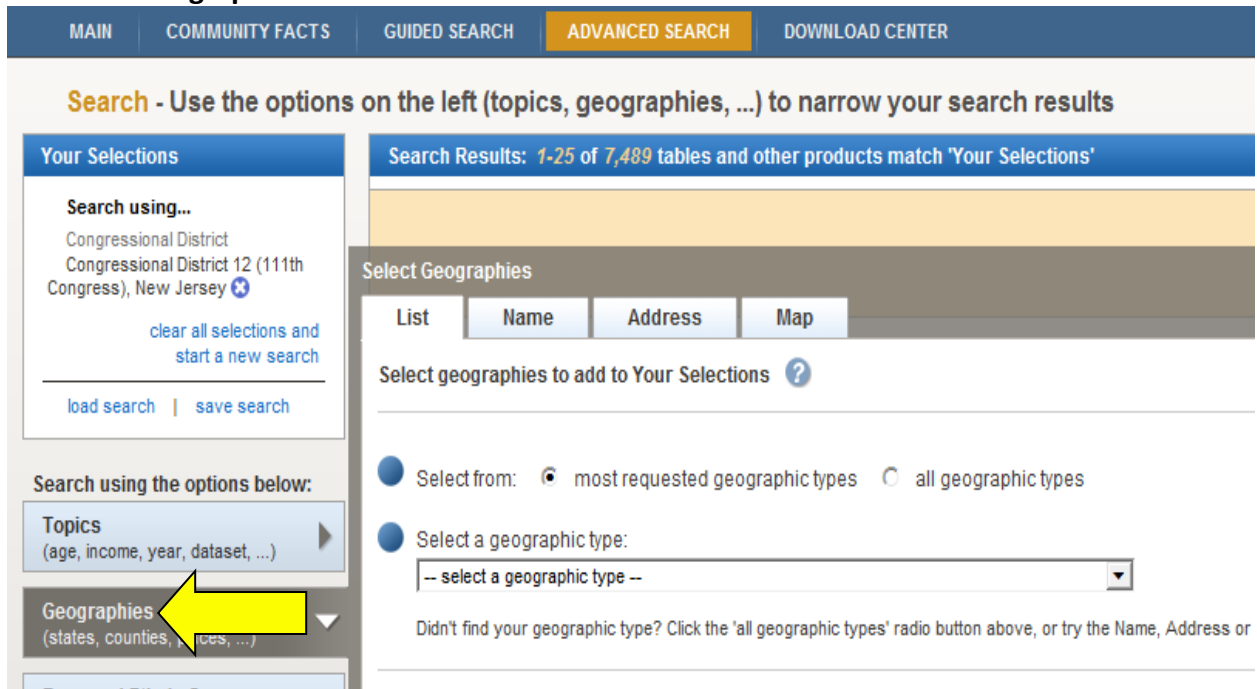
MAIN | COMMUNITY FACTS | GUIDED SEARCH | ADVANCED SEARCH | DOWNLOAD CENTER

Search - Use the options on the left (topics, geographies, ...) to narrow your search results

Your Selections

Search using...

Congressional District

Congressional District 12 (111th Congress), New Jersey

clear all selections and start a new search

load search | save search

Search using the options below:

Topics
(age, income, year, dataset, ...)

Geographies
(states, counties, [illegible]ces, ...)

Search Results: 1-25 of 7,489 tables and other products match 'Your Selections'

Select Geographies

List | Name | Address | Map

Select geographies to add to Your Selections

Select from: most requested geographic types all geographic types

Select a geographic type:

-- select a geographic type --

Didn't find your geographic type? Click the 'all geographic types' radio button above, or try the Name, Address or